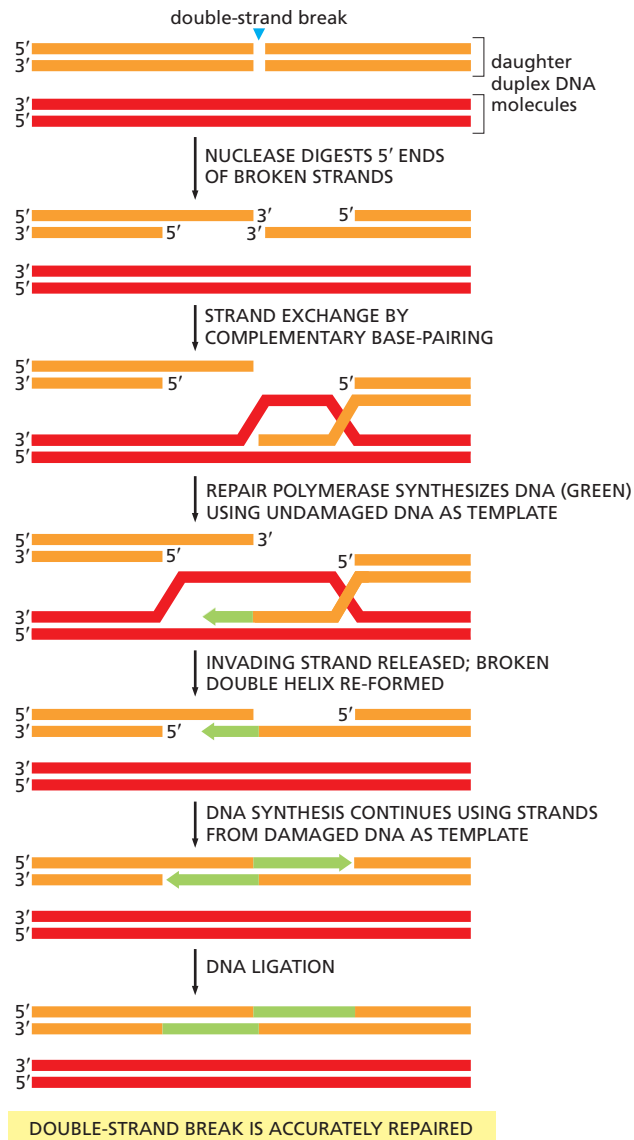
double-strand break

5′
3′

daughter duplex DNA molecules

3′
5′

NUCLEASE DIGESTS 5′ ENDS OF BROKEN STRANDS

5′ 3′ 5′
3′ 5′ 3′

3′
5′

STRAND EXCHANGE BY COMPLEMENTARY BASE-PAIRING

5′
3′ 5′ 5′

3′
5′

REPAIR POLYMERASE SYNTHESIZES DNA (GREEN) USING UNDAMAGED DNA AS TEMPLATE

5′ 3′
3′ 5′ 5′

3′
5′

INVADING STRAND RELEASED; BROKEN DOUBLE HELIX RE-FORMED

5′ 5′
3′ 5′

3′
5′

DNA SYNTHESIS CONTINUES USING STRANDS FROM DAMAGED DNA AS TEMPLATE

5′
3′

3′
5′

DNA LIGATION

5′
3′

3′
5′

DOUBLE-STRAND BREAK IS ACCURATELY REPAIRED